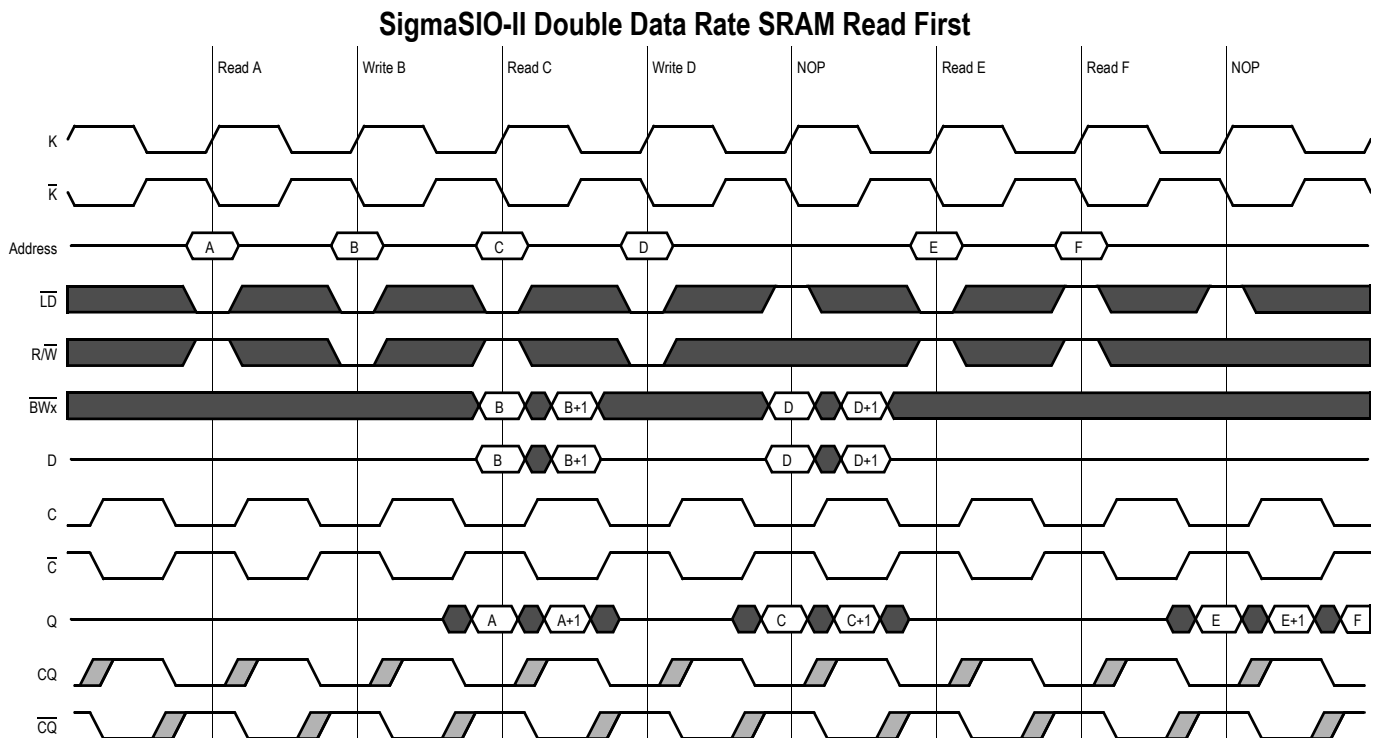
SigmaSIO-II Double Data Rate SRAM Read First

Read A

Write B

Read C

Write D

NOP

Read E

Read F

NOP

K

$\overline{K}$

Address

A

B

C

D

E

F

$\overline{LD}$

R/$\overline{W}$

$\overline{BWx}$

B

B+1

D

D+1

D

B

B+1

D

D+1

C

$\overline{C}$

Q

A

A+1

C

C+1

E

E+1

F

CQ

$\overline{CQ}$